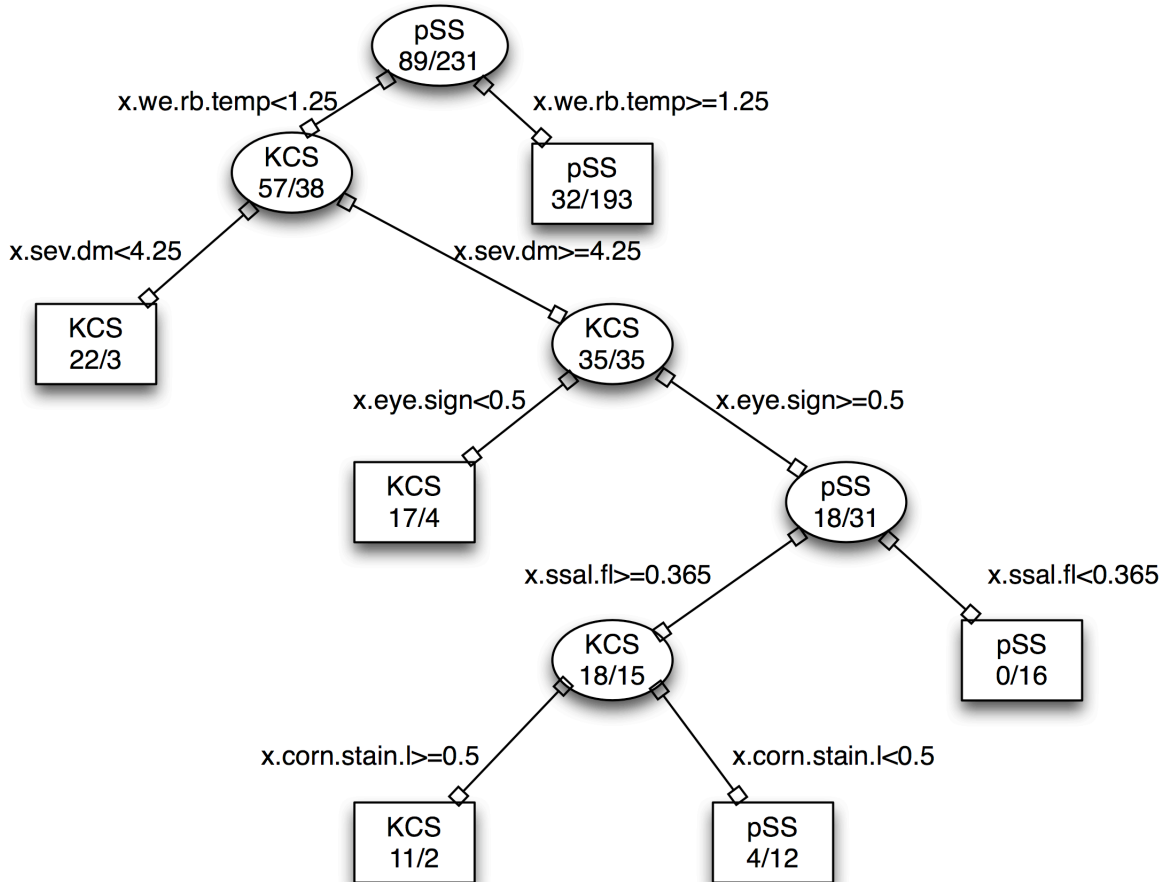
pSS
89/231

x.we.rb.temp<1.25

x.we.rb.temp>=1.25

KCS
57/38

pSS
32/193

x.sev.dm<4.25

x.sev.dm>=4.25

KCS
22/3

KCS
35/35

x.eye.sign<0.5

x.eye.sign>=0.5

KCS
17/4

pSS
18/31

x.ssal.fl>=0.365

x.ssal.fl<0.365

KCS
18/15

pSS
0/16

x.corn.stain.l>=0.5

x.corn.stain.l<0.5

KCS
11/2

pSS
4/12